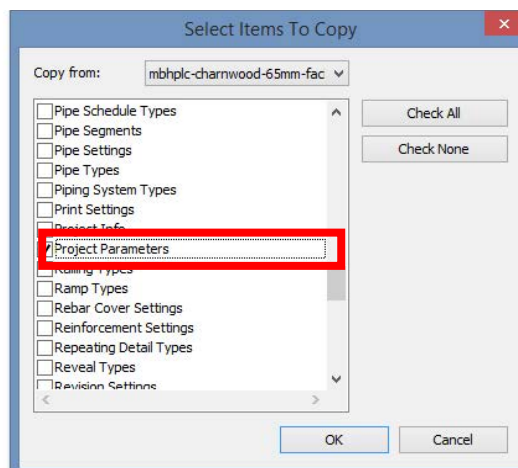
Select Items To Copy

Copy from: mbhplc-charnwood-65mm-fac

Pipe Schedule Types
Pipe Segments
Pipe Settings
Pipe Types
Piping System Types
Print Settings
Project Info
Project Parameters
Railing Types
Ramp Types
Rebar Cover Settings
Reinforcement Settings
Repeating Detail Types
Reveal Types
Revision Settings

Check All
Check None

OK
Cancel